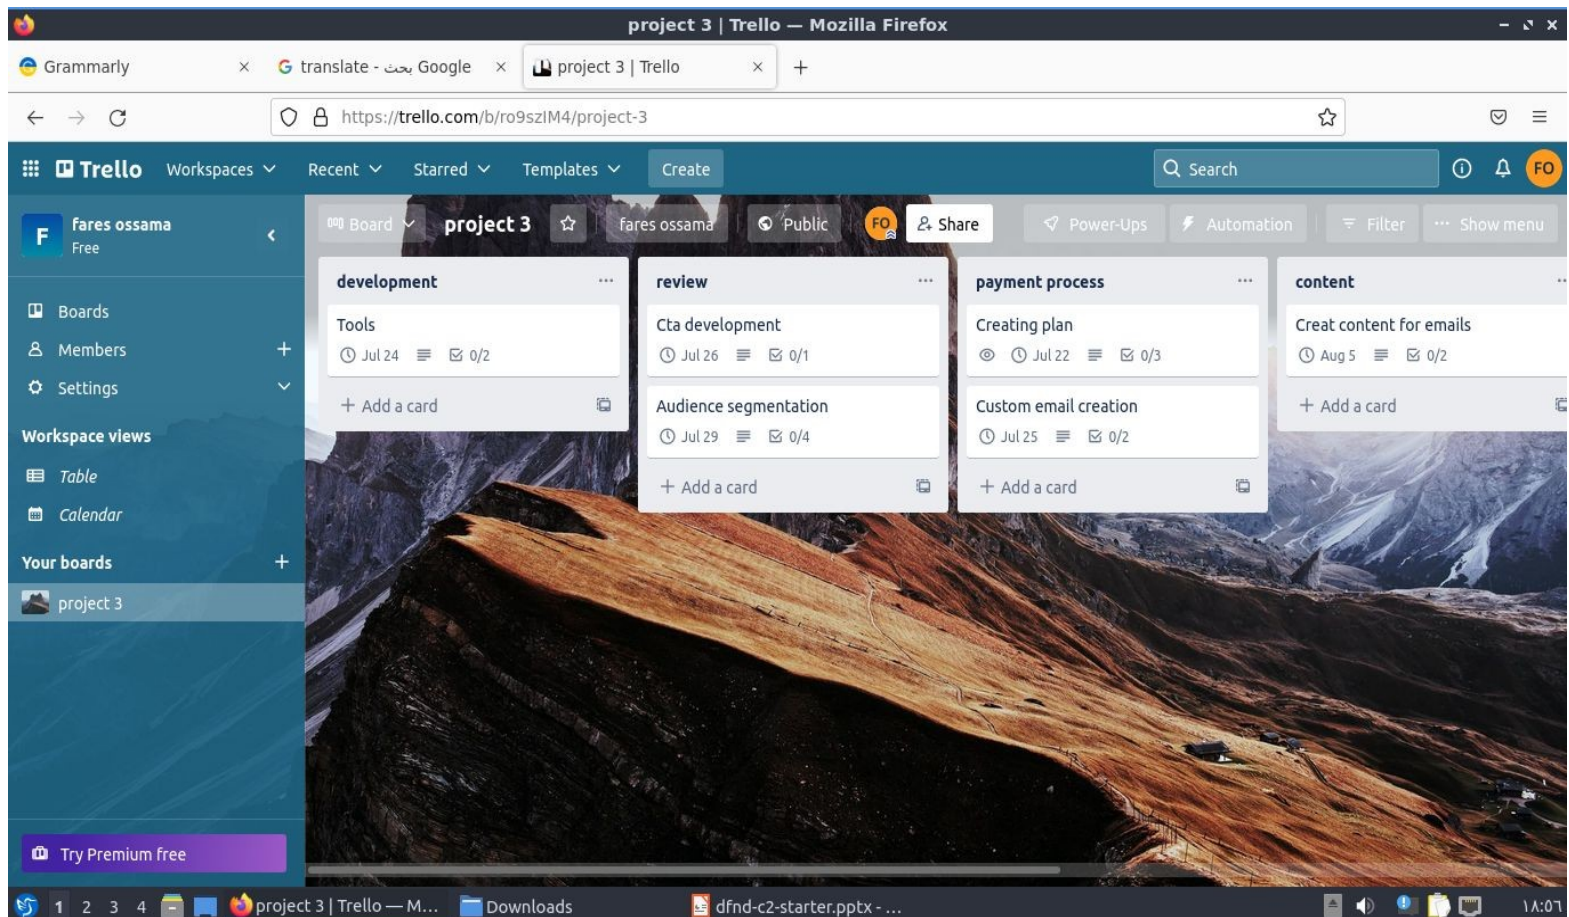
project 3 | Trello — Mozilla Firefox

Grammarly
translate - بحث Google
project 3 | Trello
+

https://trello.com/b/ro9szIM4/project-3

Trello Workspaces Recent Starred Templates Create
Search
FO

F fares ossama
Free

Boards
Members +
Settings

Workspace views
Table
Calendar

Your boards +
project 3

Try Premium free

Board project 3 fares ossama Public FO Share Power-Ups Automation Filter Show menu

development
Tools
Jul 24 0/2
+ Add a card

review
Cta development
Jul 26 0/1
Audience segmentation
Jul 29 0/4
+ Add a card

payment process
Creating plan
Jul 22 0/3
Custom email creation
Jul 25 0/2
+ Add a card

content
Creat content for emails
Aug 5 0/2
+ Add a card

1 2 3 4 project 3 | Trello — M... Downloads dfnd-c2-starter.pptx - ...
١٨:٥٦